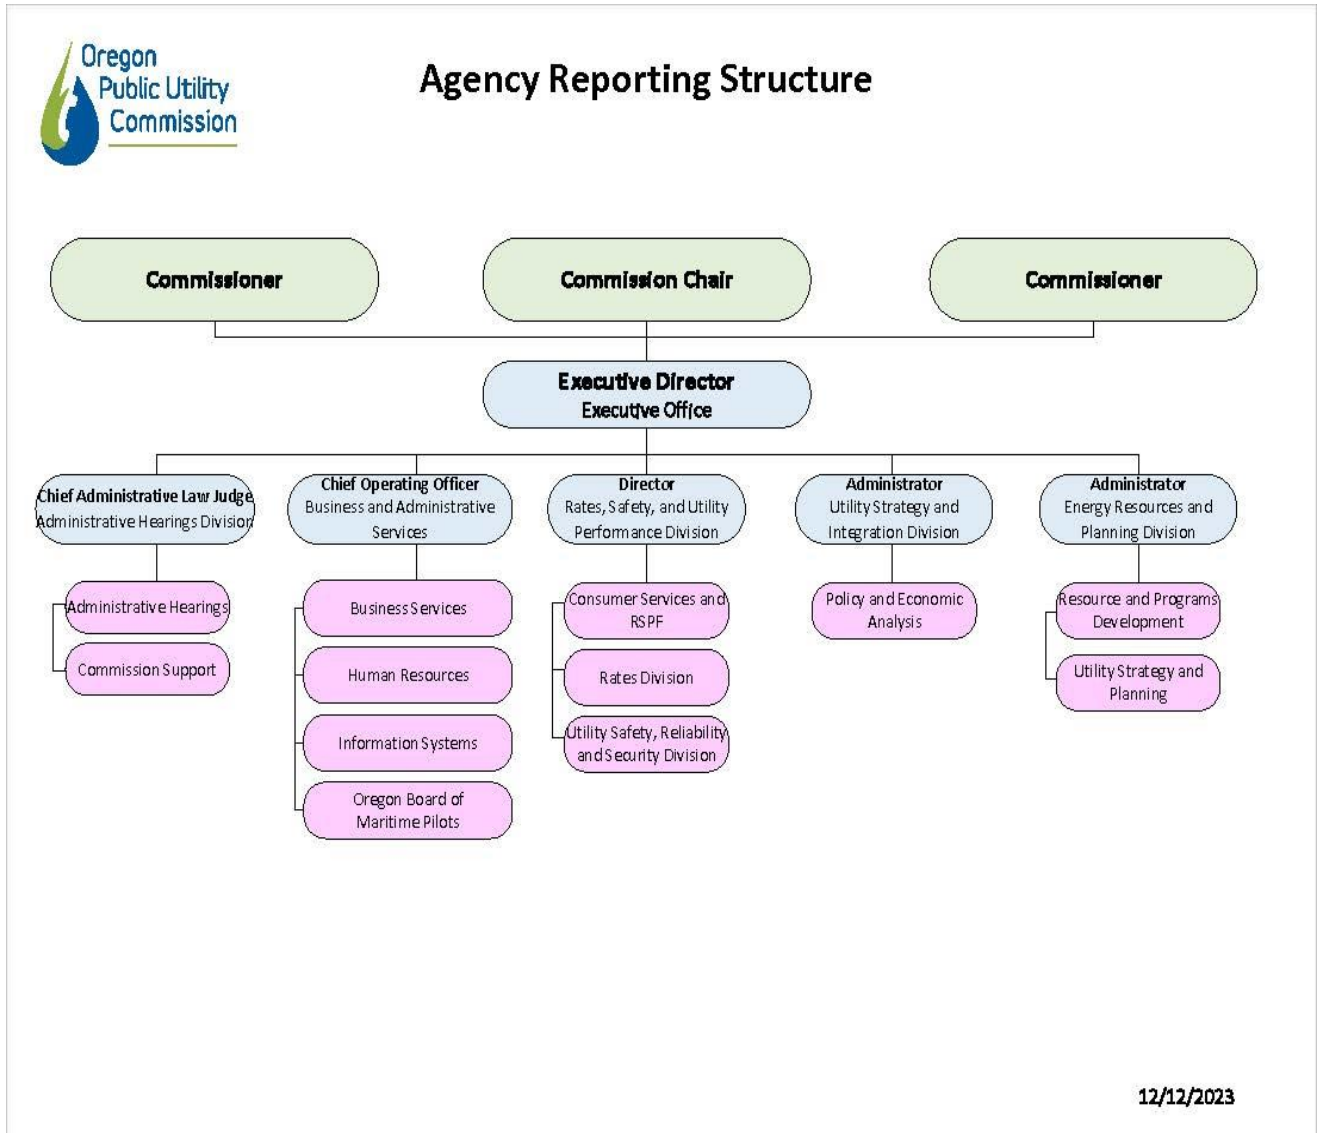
Oregon Public Utility Commission

Agency Reporting Structure

Commissioner

Commission Chair

Commissioner

Executive Director
Executive Office

Chief Administrative Law Judge
Administrative Hearings Division

Administrative Hearings

Commission Support

Chief Operating Officer
Business and Administrative Services

Business Services

Human Resources

Information Systems

Oregon Board of Maritime Pilots

Director
Rates, Safety, and Utility Performance Division

Consumer Services and RSPF

Rates Division

Utility Safety, Reliability and Security Division

Administrator
Utility Strategy and Integration Division

Policy and Economic Analysis

Administrator
Energy Resources and Planning Division

Resource and Programs Development

Utility Strategy and Planning

12/12/2023